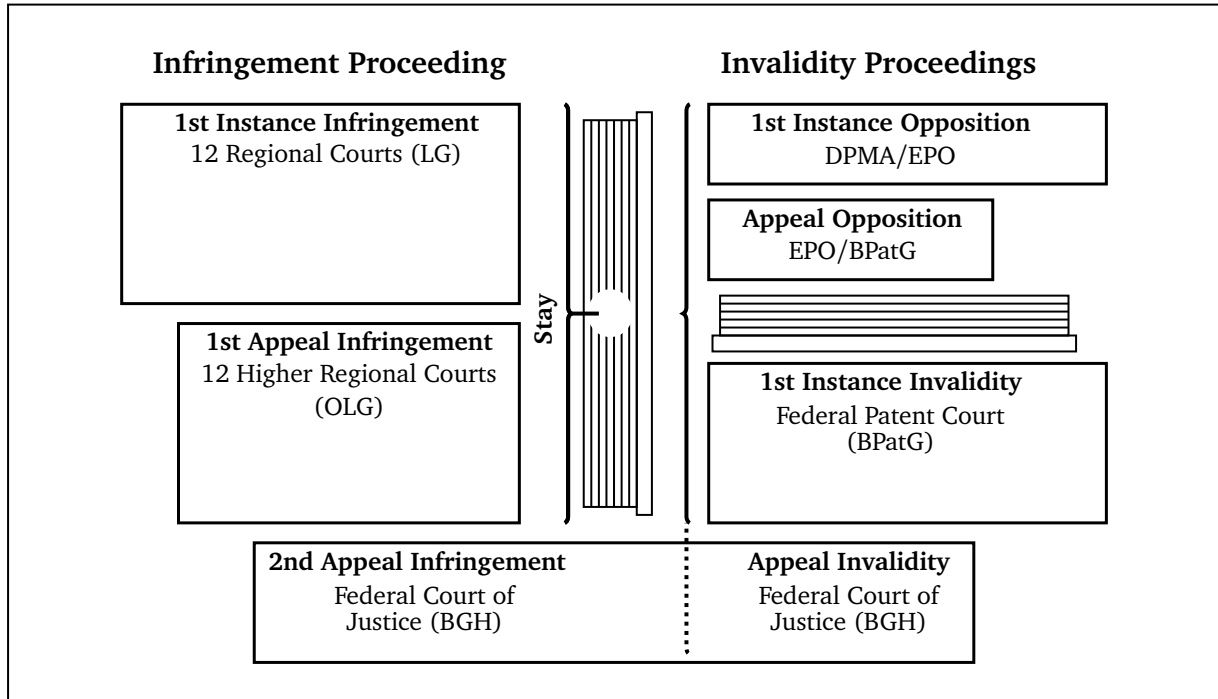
Infringement Proceeding

1st Instance Infringement
12 Regional Courts (LG)

1st Appeal Infringement
12 Higher Regional Courts (OLG)

Stay

Invalidity Proceedings

1st Instance Opposition
DPMA/EPO

Appeal Opposition
EPO/BPatG

1st Instance Invalidity
Federal Patent Court (BPatG)

2nd Appeal Infringement
Federal Court of Justice (BGH)

Appeal Invalidity
Federal Court of Justice (BGH)